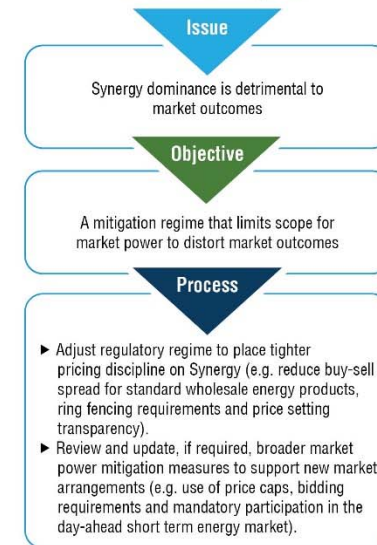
Issue

Synergy dominance is detrimental to market outcomes

Objective

A mitigation regime that limits scope for market power to distort market outcomes

Process

► Adjust regulatory regime to place tighter pricing discipline on Synergy (e.g. reduce buy-sell spread for standard wholesale energy products, ring fencing requirements and price setting transparency).
► Review and update, if required, broader market power mitigation measures to support new market arrangements (e.g. use of price caps, bidding requirements and mandatory participation in the day-ahead short term energy market).